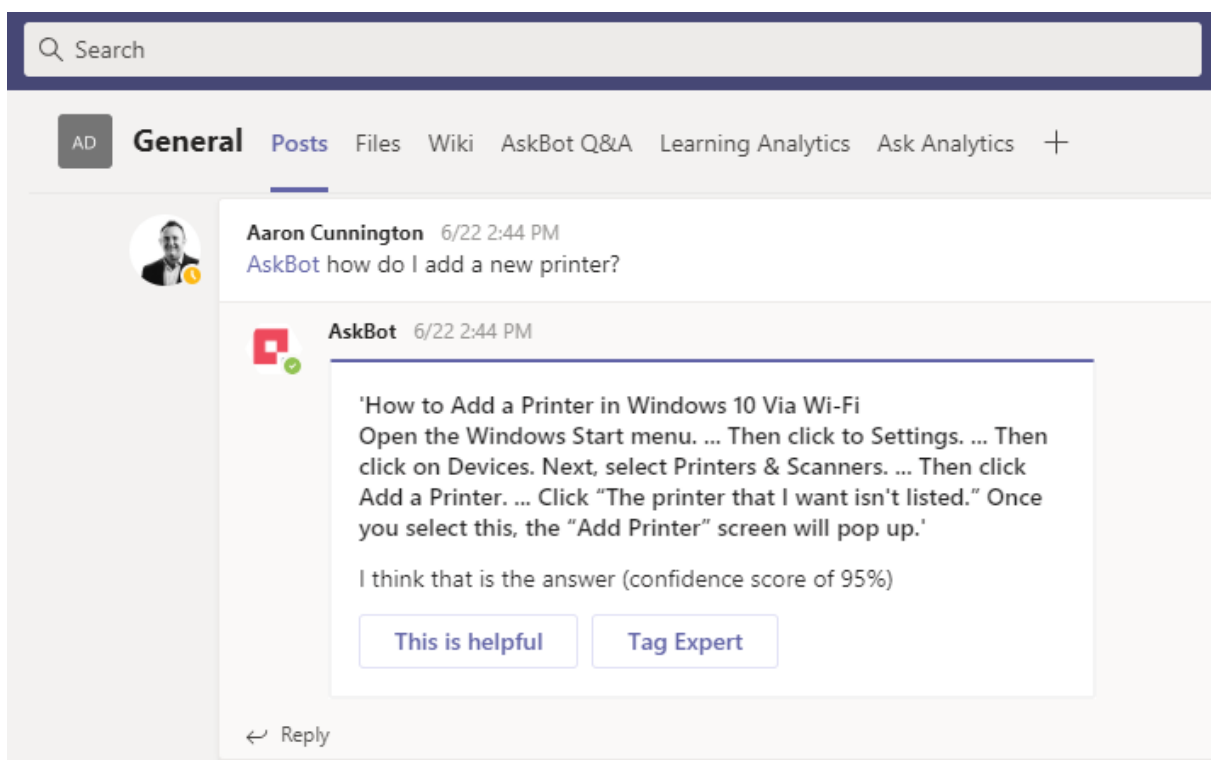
Search

AD General Posts Files Wiki AskBot Q&A Learning Analytics Ask Analytics +

Aaron Cunnington 6/22 2:44 PM
AskBot how do I add a new printer?

AskBot 6/22 2:44 PM

'How to Add a Printer in Windows 10 Via Wi-Fi
Open the Windows Start menu. ... Then click to Settings. ... Then click on Devices. Next, select Printers & Scanners. ... Then click Add a Printer. ... Click “The printer that I want isn't listed.” Once you select this, the “Add Printer” screen will pop up.'

I think that is the answer (confidence score of 95%)

This is helpful

Tag Expert

Reply